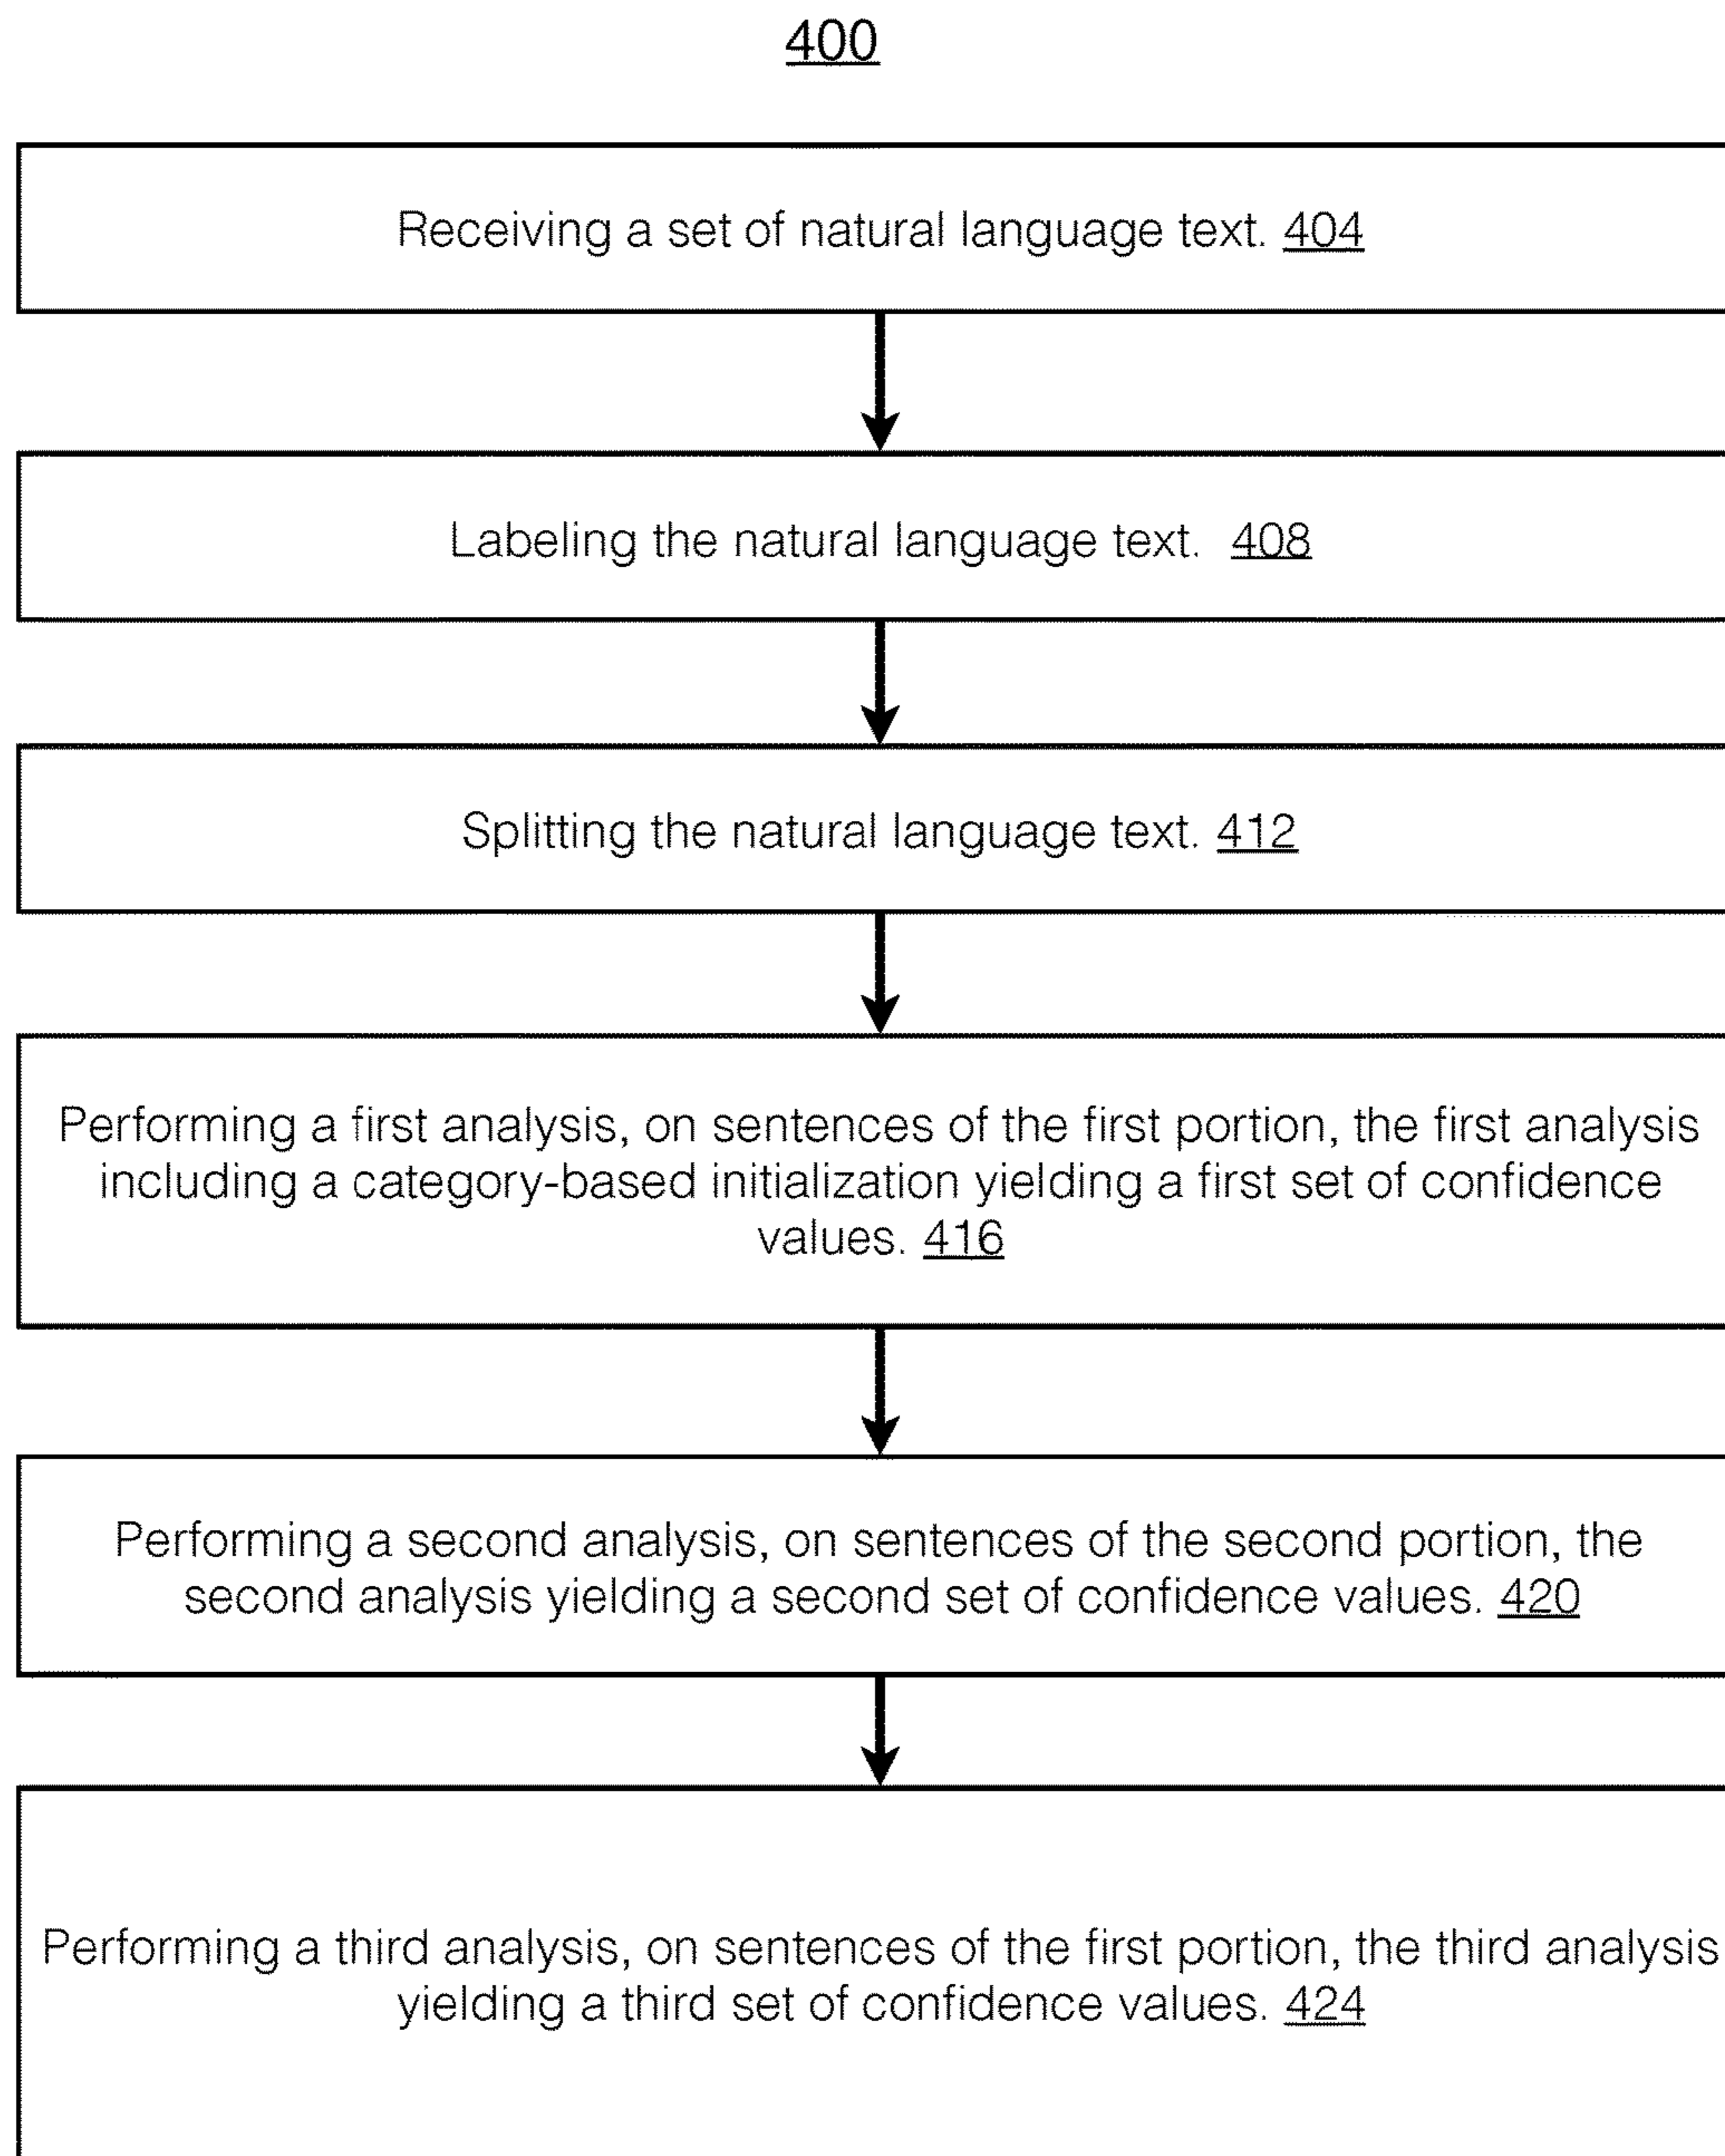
400

Receiving a set of natural language text. 404

Labeling the natural language text. 408

Splitting the natural language text. 412

Performing a first analysis, on sentences of the first portion, the first analysis including a category-based initialization yielding a first set of confidence values. 416

Performing a second analysis, on sentences of the second portion, the second analysis yielding a second set of confidence values. 420

Performing a third analysis, on sentences of the first portion, the third analysis yielding a third set of confidence values. 424